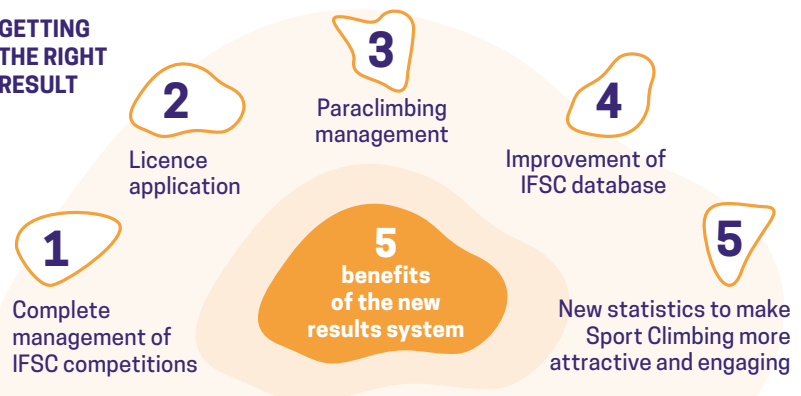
GETTING THE RIGHT RESULT

1
Complete management of IFSC competitions

2
Licence application

3
Paraclimbing management

4
Improvement of IFSC database

5
New statistics to make Sport Climbing more attractive and engaging

5
benefits of the new results system